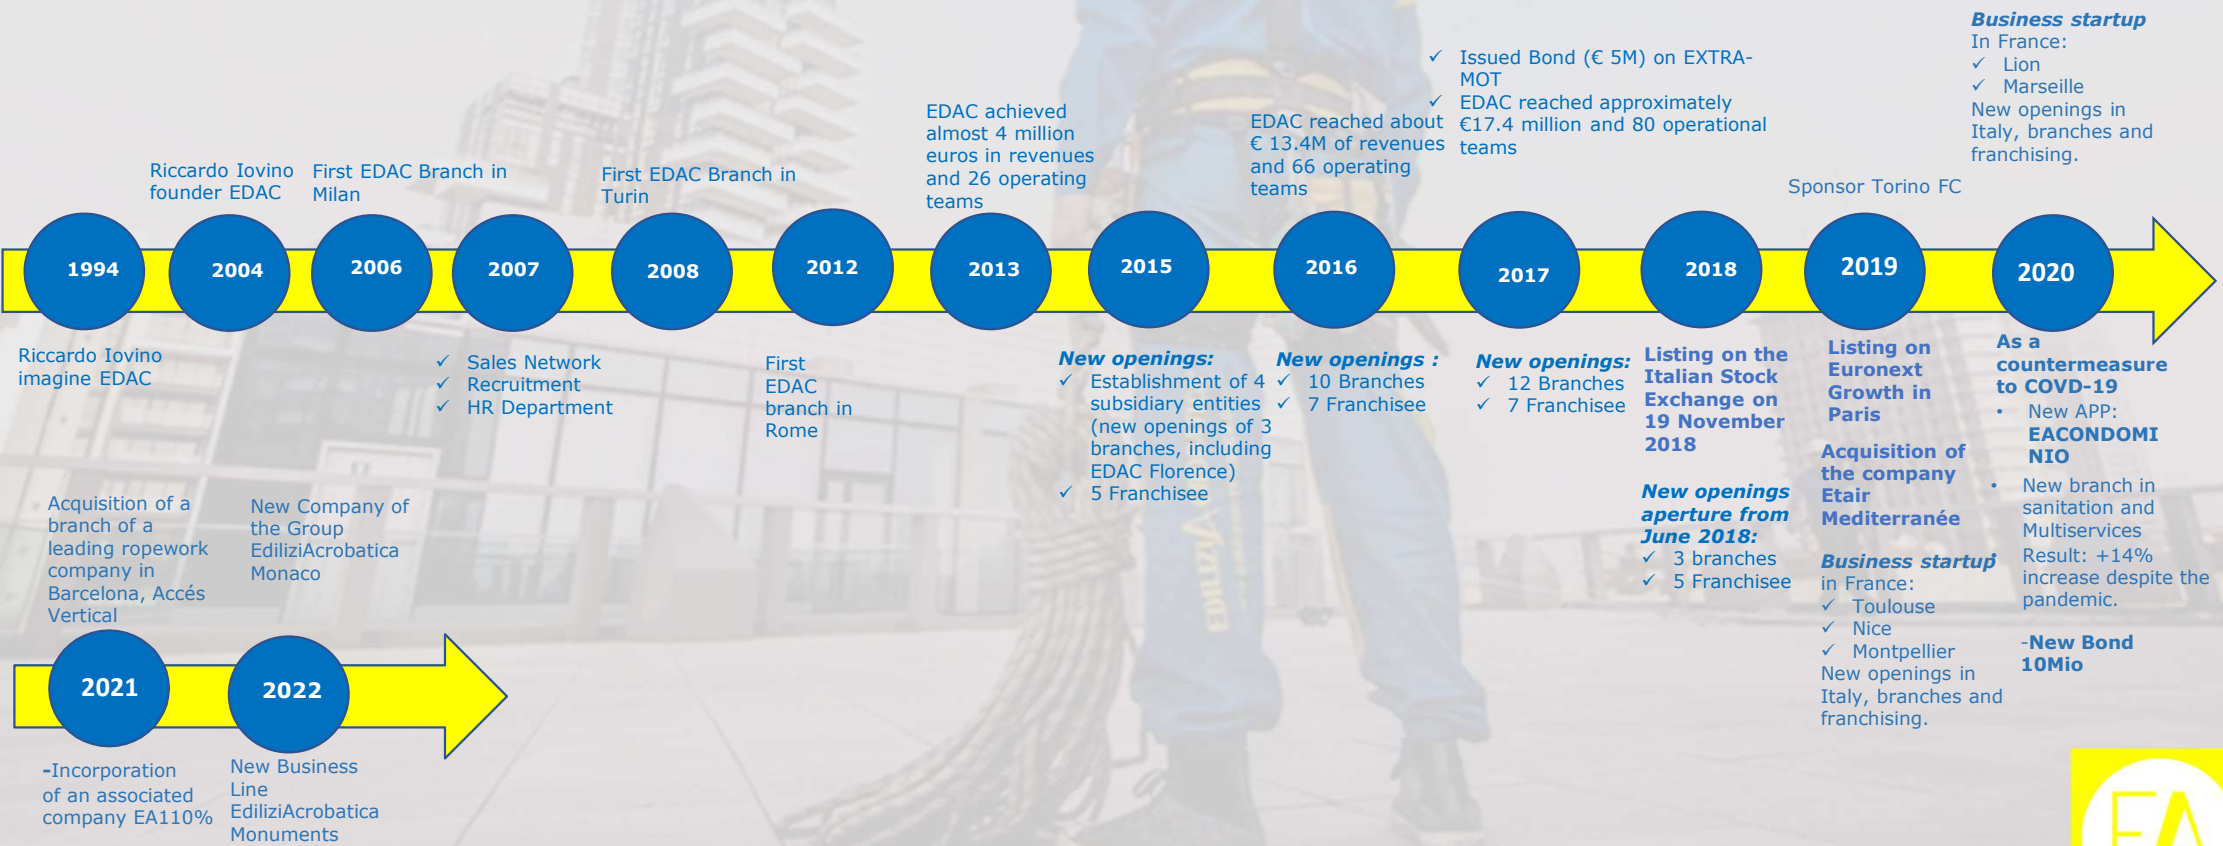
Riccardo Iovino founder EDAC

First EDAC Branch in Milan

First EDAC Branch in Turin

EDAC achieved almost 4 million euros in revenues and 26 operating teams

EDAC reached about € 13.4M of revenues and 66 operating teams

✓ Issued Bond (€ 5M) on EXTRA-MOT
✓ EDAC reached approximately €17.4 million and 80 operational teams

Sponsor Torino FC

**Business startup**
In France:
✓ Lion
✓ Marseille
New openings in Italy, branches and franchising.

1994 2004 2006 2007 2008 2012 2013 2015 2016 2017 2018 2019 2020

Riccardo Iovino imagine EDAC

✓ Sales Network
✓ Recruitment
✓ HR Department

First EDAC branch in Rome

**New openings:**
✓ Establishment of 4 subsidiary entities (new openings of 3 branches, including EDAC Florence)
✓ 5 Franchisee

**New openings :**
✓ 10 Branches
✓ 7 Franchisee

**New openings:**
✓ 12 Branches
✓ 7 Franchisee

**Listing on the Italian Stock Exchange on 19 November 2018**

**New openings aperture from June 2018:**
✓ 3 branches
✓ 5 Franchisee

**Listing on Euronext Growth in Paris**

**Acquisition of the company Etair Mediterranée**

**Business startup** in France:
✓ Toulouse
✓ Nice
✓ Montpellier
New openings in Italy, branches and franchising.

**As a countermeasure to COVD-19**
• New APP: **EACONDOMINIO**
• New branch in sanitation and Multiservices
Result: +14% increase despite the pandemic.

-**New Bond 10Mio**

Acquisition of a branch of a leading ropework company in Barcelona, Accés Vertical

New Company of the Group EdiliziAcrobatica Monaco

2021 2022

-Incorporation of an associated company EA110%

New Business Line EdiliziAcrobatica Monuments

EA